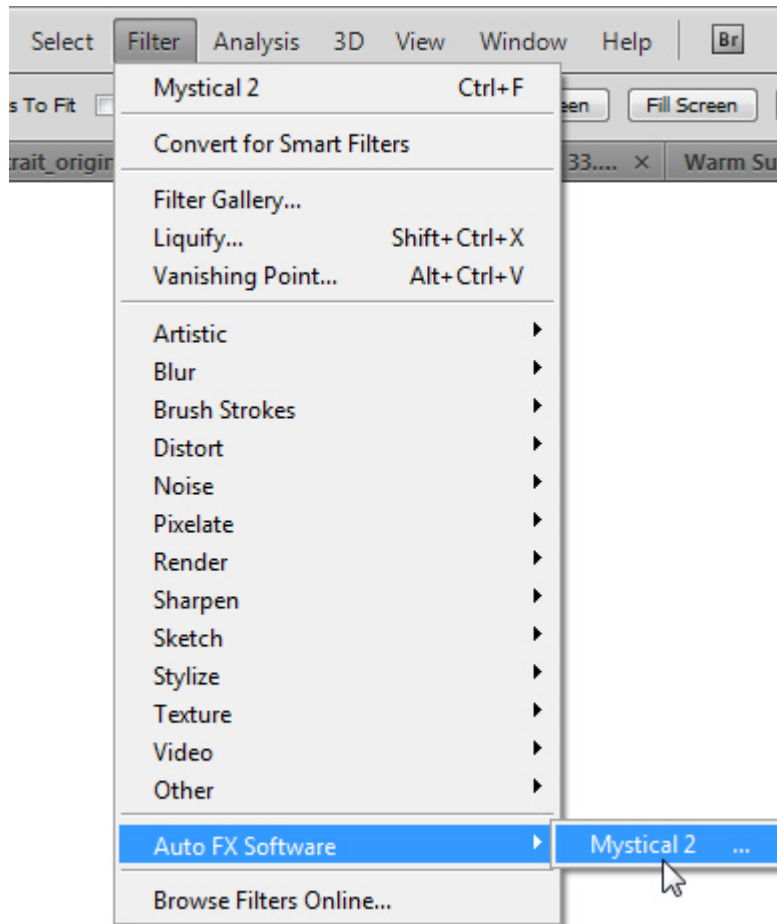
Select Filter Analysis 3D View Window Help Br

s To Fit een Fill Screen

rait_origin 33.... × Warm Su

Mystical 2 Ctrl+F

Convert for Smart Filters

Filter Gallery...
Liquify... Shift+Ctrl+X
Vanishing Point... Alt+Ctrl+V

Artistic
Blur
Brush Strokes
Distort
Noise
Pixelate
Render
Sharpen
Sketch
Stylize
Texture
Video
Other

Auto FX Software
Mystical 2 ...

Browse Filters Online...